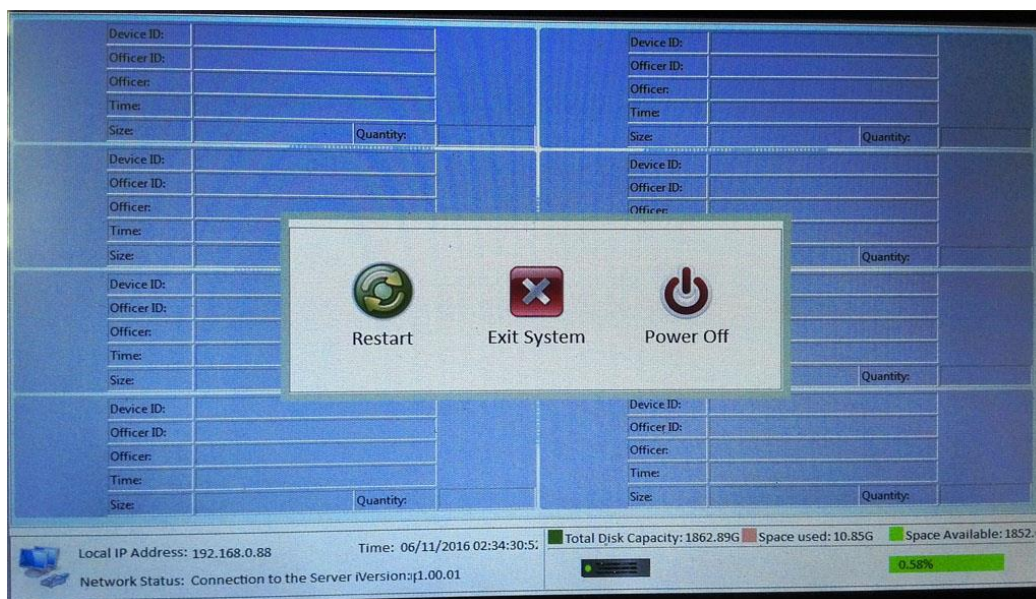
Device ID:
Officer ID:
Officer:
Time:
Size: Quantity:

Device ID:
Officer ID:
Officer:
Time:
Size: Quantity:

Device ID:
Officer ID:
Officer:
Time:
Size:

Device ID:
Officer ID:
Officer:
Quantity:

Device ID:
Officer ID:
Officer:
Time:
Size:

Quantity:

Device ID:
Officer ID:
Officer:
Time:
Size: Quantity:

Device ID:
Officer ID:
Officer:
Time:
Size: Quantity:

Restart Exit System Power Off

Local IP Address: 192.168.0.88
Time: 06/11/2016 02:34:30:5
Network Status: Connection to the Server iVersion:p1.00.01

Total Disk Capacity: 1862.89G Space used: 10.85G Space Available: 1852.
0.58%